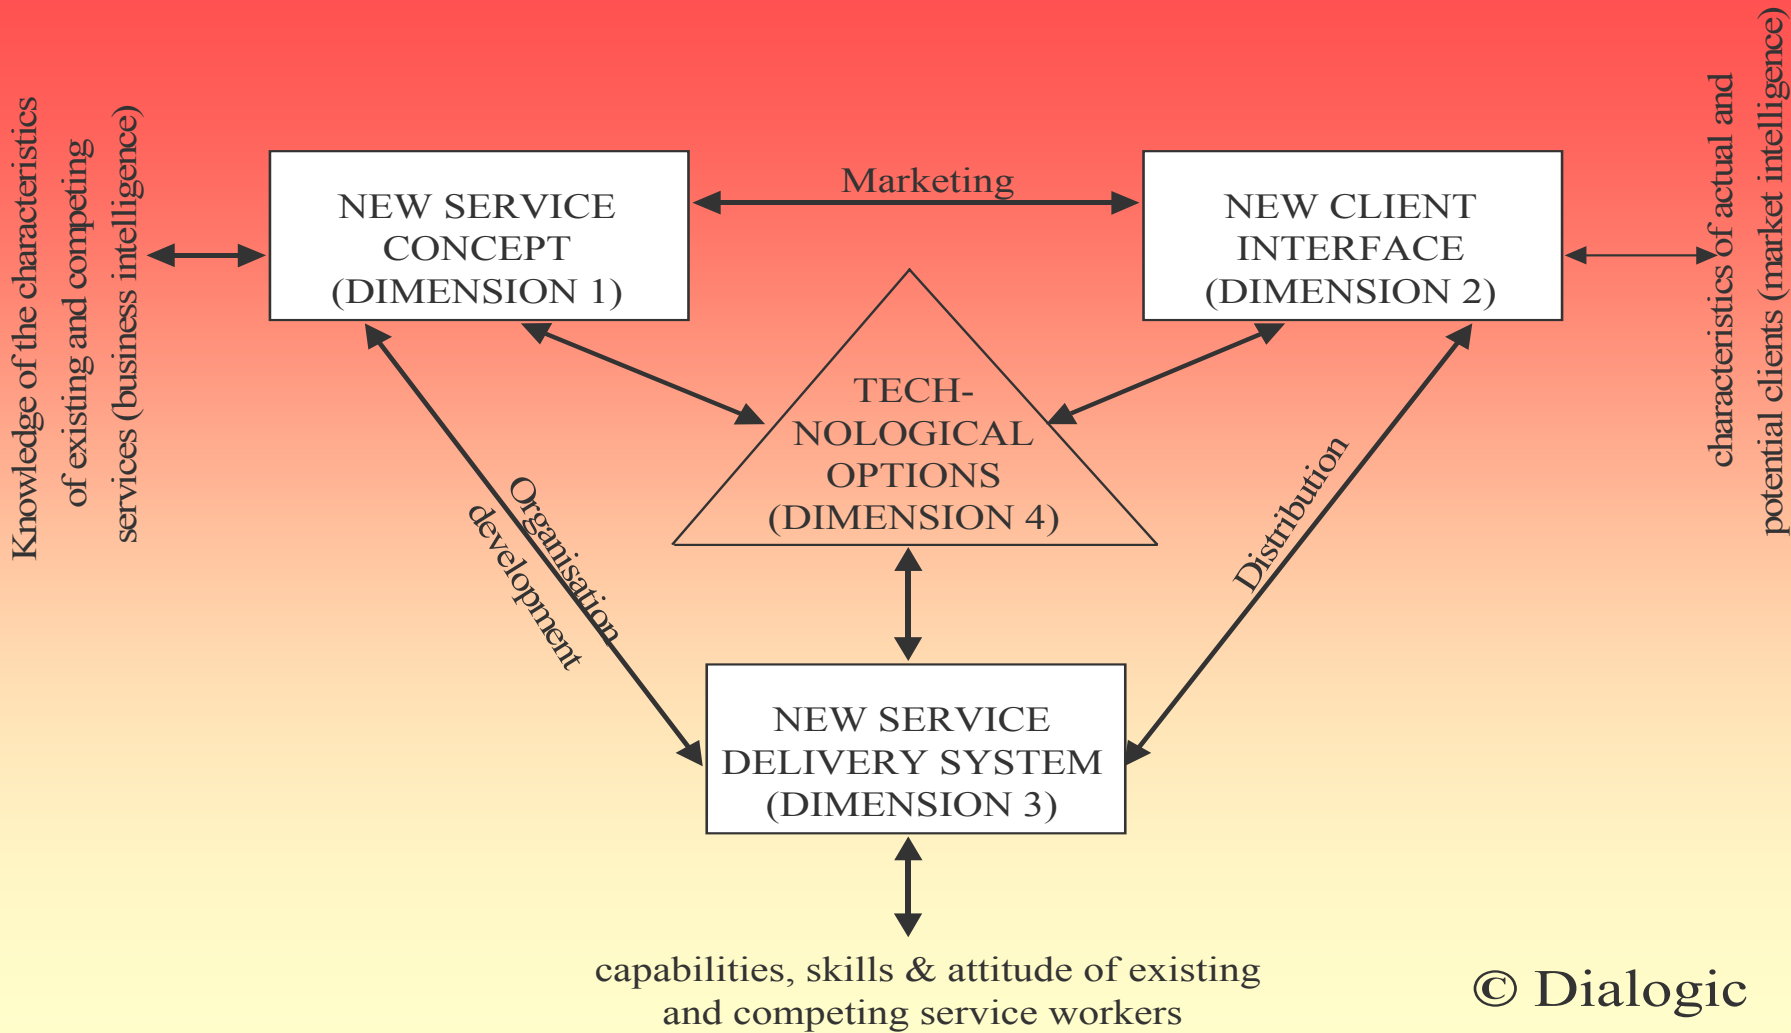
Knowledge of the characteristics of existing and competing services (business intelligence)

NEW SERVICE CONCEPT (DIMENSION 1)

Marketing

NEW CLIENT INTERFACE (DIMENSION 2)

characteristics of actual and potential clients (market intelligence)

TECH-NOLOGICAL OPTIONS (DIMENSION 4)

Organisation development

Distribution

NEW SERVICE DELIVERY SYSTEM (DIMENSION 3)

capabilities, skills & attitude of existing and competing service workers

© Dialogic